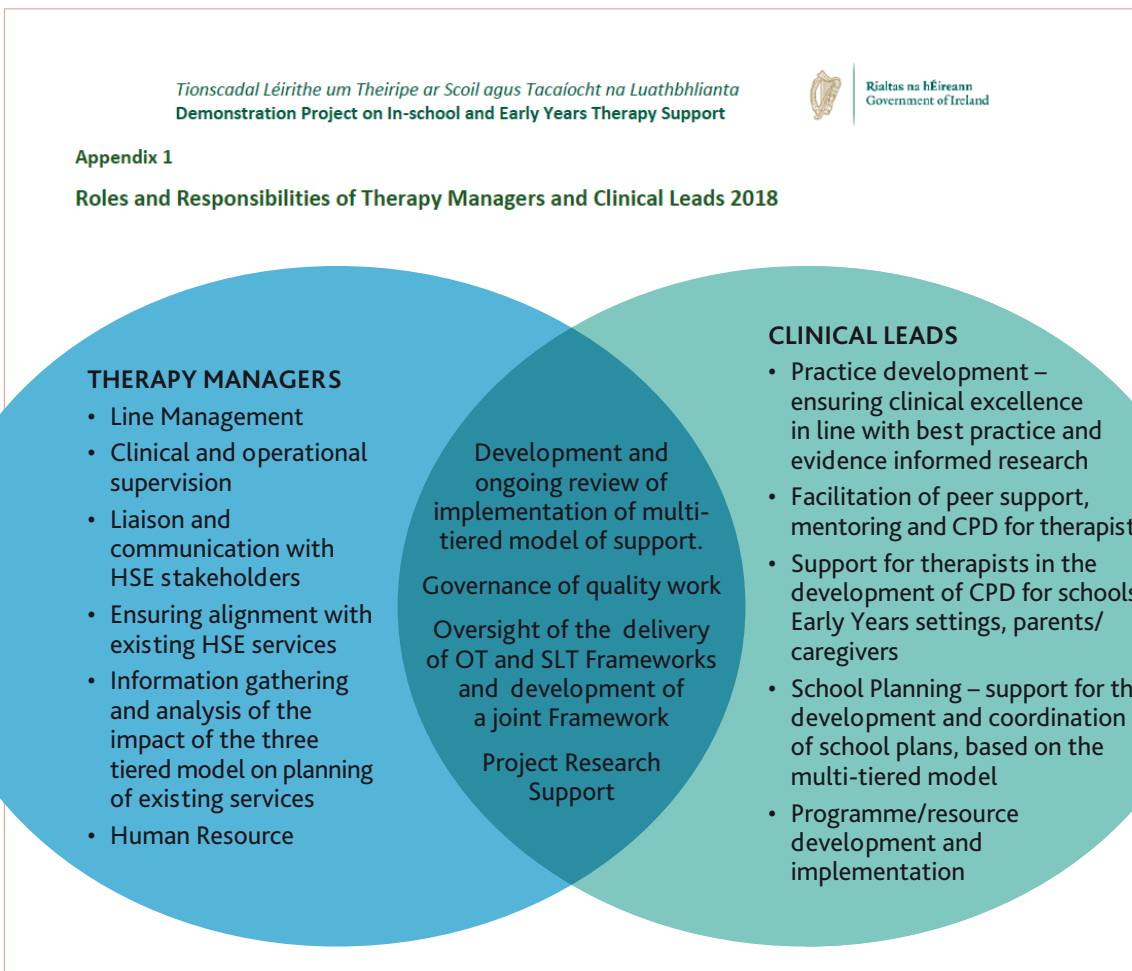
Tionscadal Léirithe um Theiripe ar Scoil agus Tacaíocht na Luathbhlianta
Demonstration Project on In-school and Early Years Therapy Support

Rialtas na hÉireann
Government of Ireland

Appendix 1

Roles and Responsibilities of Therapy Managers and Clinical Leads 2018

THERAPY MANAGERS
• Line Management
• Clinical and operational supervision
• Liaison and communication with HSE stakeholders
• Ensuring alignment with existing HSE services
• Information gathering and analysis of the impact of the three tiered model on planning of existing services
• Human Resource

Development and ongoing review of implementation of multi-tiered model of support.

Governance of quality work

Oversight of the delivery of OT and SLT Frameworks and development of a joint Framework

Project Research Support

CLINICAL LEADS
• Practice development – ensuring clinical excellence in line with best practice and evidence informed research
• Facilitation of peer support, mentoring and CPD for therapist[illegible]
• Support for therapists in the development of CPD for school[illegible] Early Years settings, parents/ caregivers
• School Planning – support for th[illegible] development and coordination of school plans, based on the multi-tiered model
• Programme/resource development and implementation